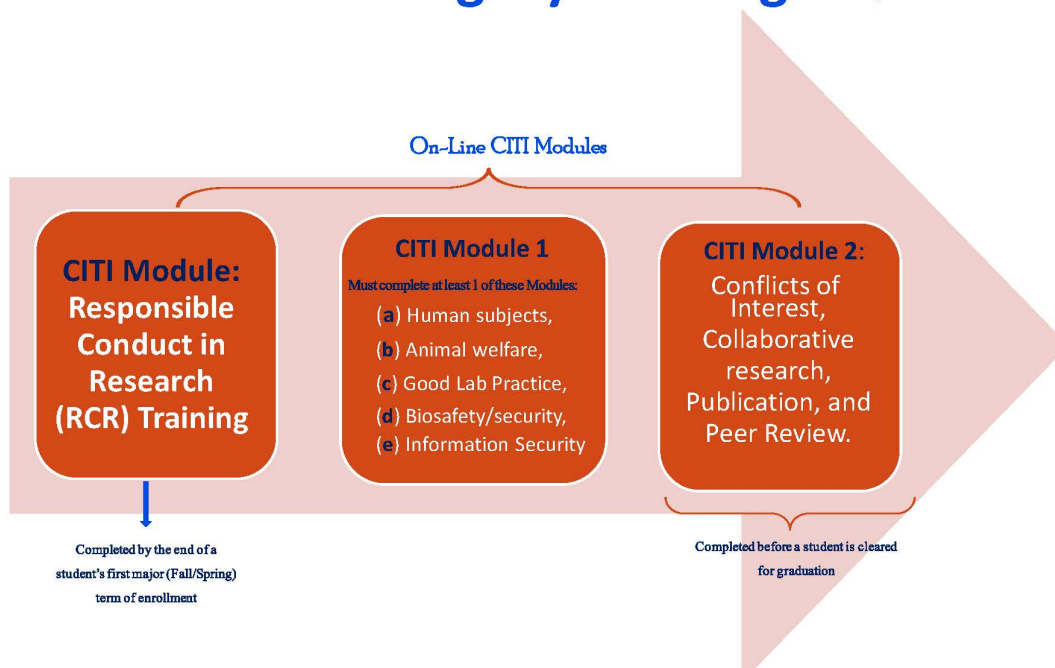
On-Line CITI Modules

CITI Module: Responsible Conduct in Research (RCR) Training

CITI Module 1

Must complete at least 1 of these Modules:

(a) Human subjects,

(b) Animal welfare,

(c) Good Lab Practice,

(d) Biosafety/security,

(e) Information Security

CITI Module 2: Conflicts of Interest, Collaborative research, Publication, and Peer Review.

Completed by the end of a student's first major (Fall/Spring) term of enrollment

Completed before a student is cleared for graduation